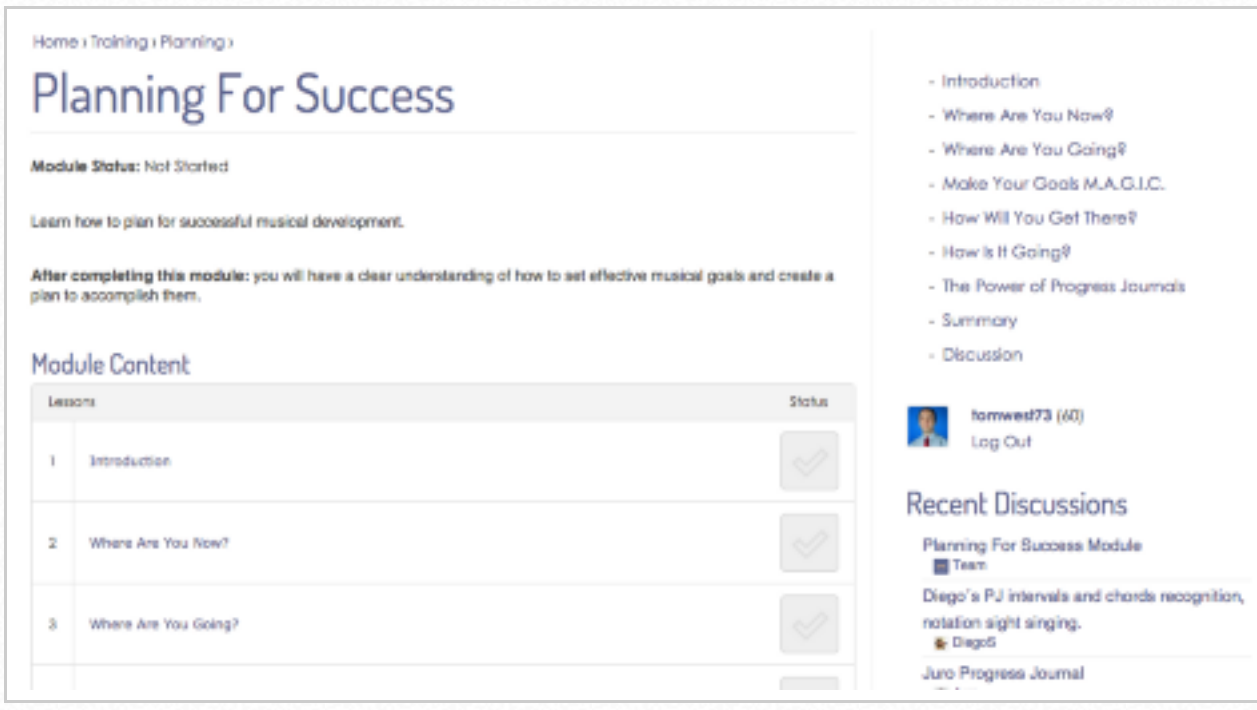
Home › Training › Planning ›

Planning For Success

**Module Status:** Not Started

Learn how to plan for successful musical development.

**After completing this module:** you will have a clear understanding of how to set effective musical goals and create a plan to accomplish them.

Module Content

| Lessons | | Status |
|---|---|---|
| 1 | Introduction | |
| 2 | Where Are You Now? | |
| 3 | Where Are You Going? | |

- Introduction
- Where Are You Now?
- Where Are You Going?
- Make Your Goals M.A.G.I.C.
- How Will You Get There?
- How Is It Going?
- The Power of Progress Journals
- Summary
- Discussion

tomwest73 (60)
Log Out

Recent Discussions

Planning For Success Module
Team

Diego's PJ intervals and chords recognition, notation sight singing.
DiegoS

Juro Progress Journal
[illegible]